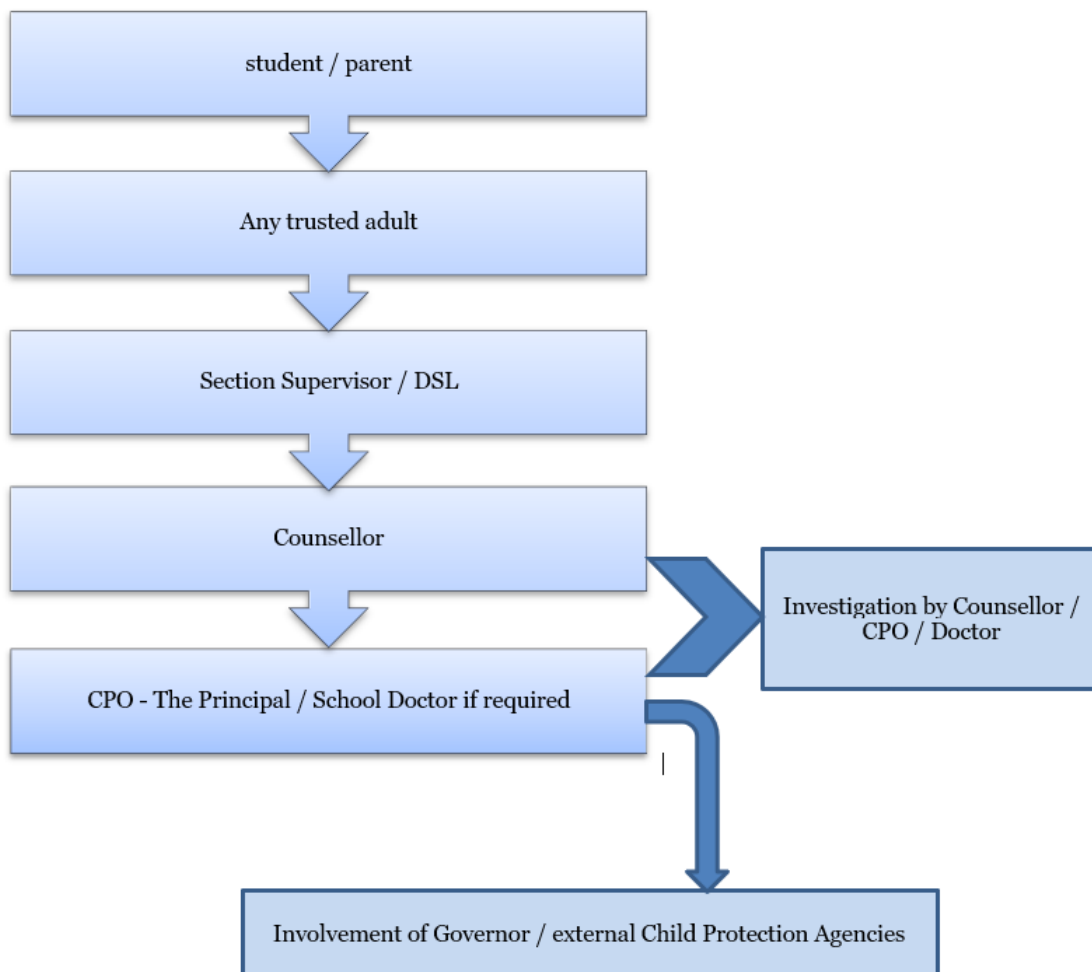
student / parent

Any trusted adult

Section Supervisor / DSL

Counsellor

Investigation by Counsellor / CPO / Doctor

CPO - The Principal / School Doctor if required

Involvement of Governor / external Child Protection Agencies